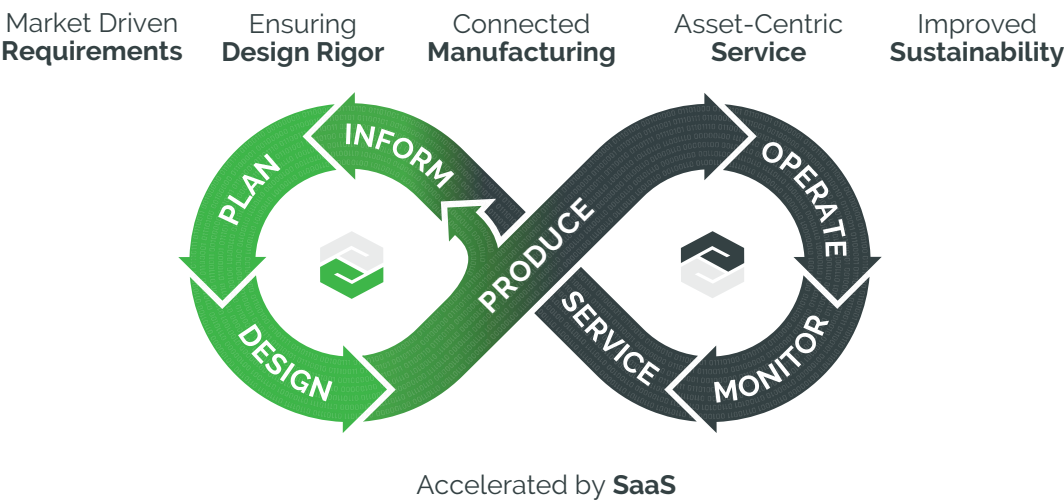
Market Driven **Requirements**

Ensuring **Design Rigor**

Connected **Manufacturing**

Asset-Centric **Service**

Improved **Sustainability**

INFORM

PLAN

DESIGN

PRODUCE

OPERATE

MONITOR

SERVICE

Accelerated by **SaaS**